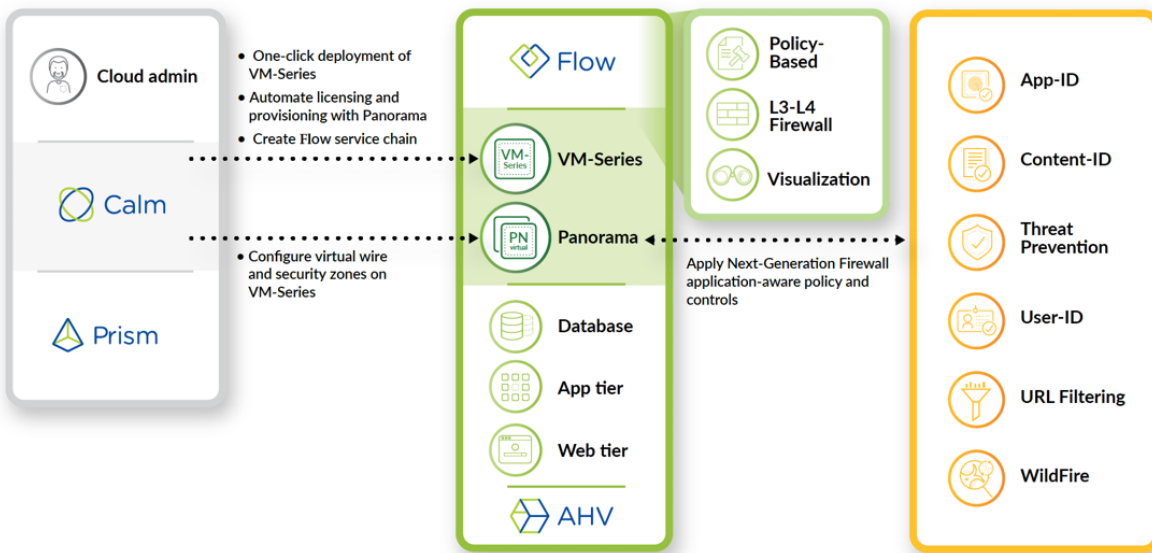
Cloud admin

Calm

Prism

• One-click deployment of VM-Series
• Automate licensing and provisioning with Panorama
• Create Flow service chain

• Configure virtual wire and security zones on VM-Series

Flow

VM-Series

VM-Series

PN virtual

Panorama

Database

App tier

Web tier

AHV

Policy-Based

L3-L4 Firewall

Visualization

Apply Next-Generation Firewall application-aware policy and controls

App-ID

Content-ID

Threat Prevention

User-ID

URL Filtering

WildFire